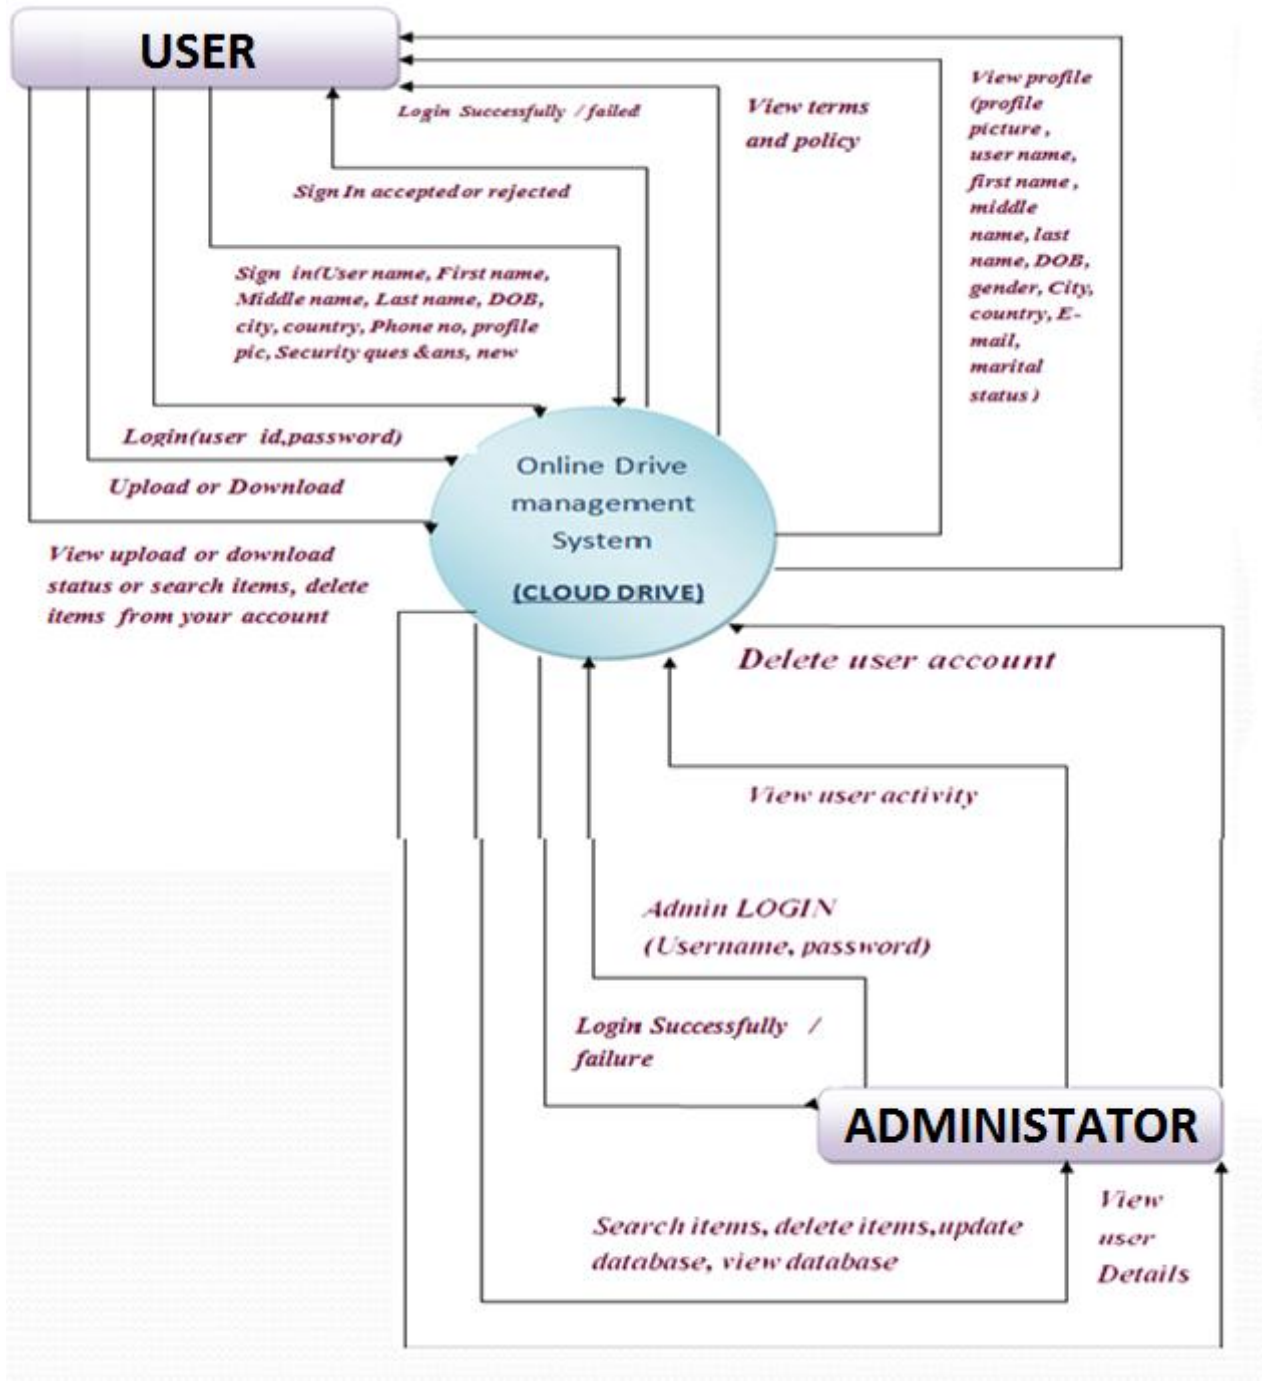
USER

Login Successfully / failed

View terms and policy

View profile (profile picture, user name, first name, middle name, last name, DOB, gender, City, country, E-mail, marital status)

Sign In accepted or rejected

Sign in(User name, First name, Middle name, Last name, DOB, city, country, Phone no, profile pic, Security ques &ans, new

Login(user id,password)

Upload or Download

Online Drive management System

(CLOUD DRIVE)

View upload or download status or search items, delete items from your account

Delete user account

View user activity

Admin LOGIN (Username, password)

Login Successfully / failure

ADMINISTATOR

Search items, delete items,update database, view database

View user Details